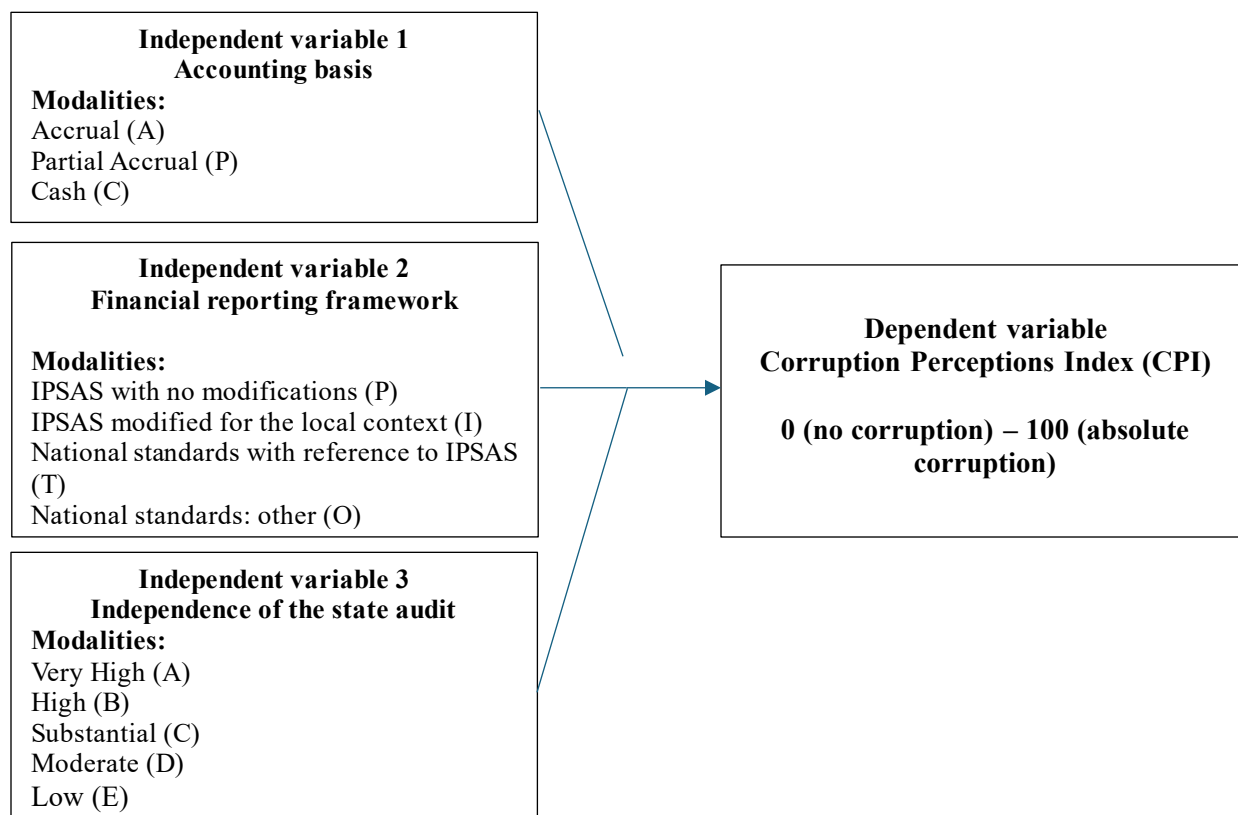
Independent variable 1
Accounting basis
Modalities:
Accrual (A)
Partial Accrual (P)
Cash (C)

Independent variable 2
Financial reporting framework

Modalities:
IPSAS with no modifications (P)
IPSAS modified for the local context (I)
National standards with reference to IPSAS (T)
National standards: other (O)

Independent variable 3
Independence of the state audit
Modalities:
Very High (A)
High (B)
Substantial (C)
Moderate (D)
Low (E)

Dependent variable
Corruption Perceptions Index (CPI)

0 (no corruption) – 100 (absolute corruption)